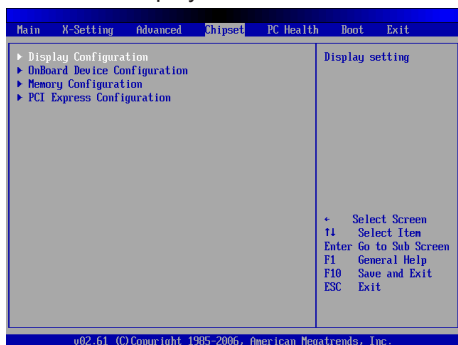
Main X-Setting Advanced Chipset PC Health Boot Exit

▶ Display Configuration
▶ OnBoard Device Configuration
▶ Memory Configuration
▶ PCI Express Configuration

Display setting

← Select Screen
↑↓ Select Item
Enter Go to Sub Screen
F1 General Help
F10 Save and Exit
ESC Exit

v02.61 (C)Copyright 1985-2006, American Megatrends, Inc.